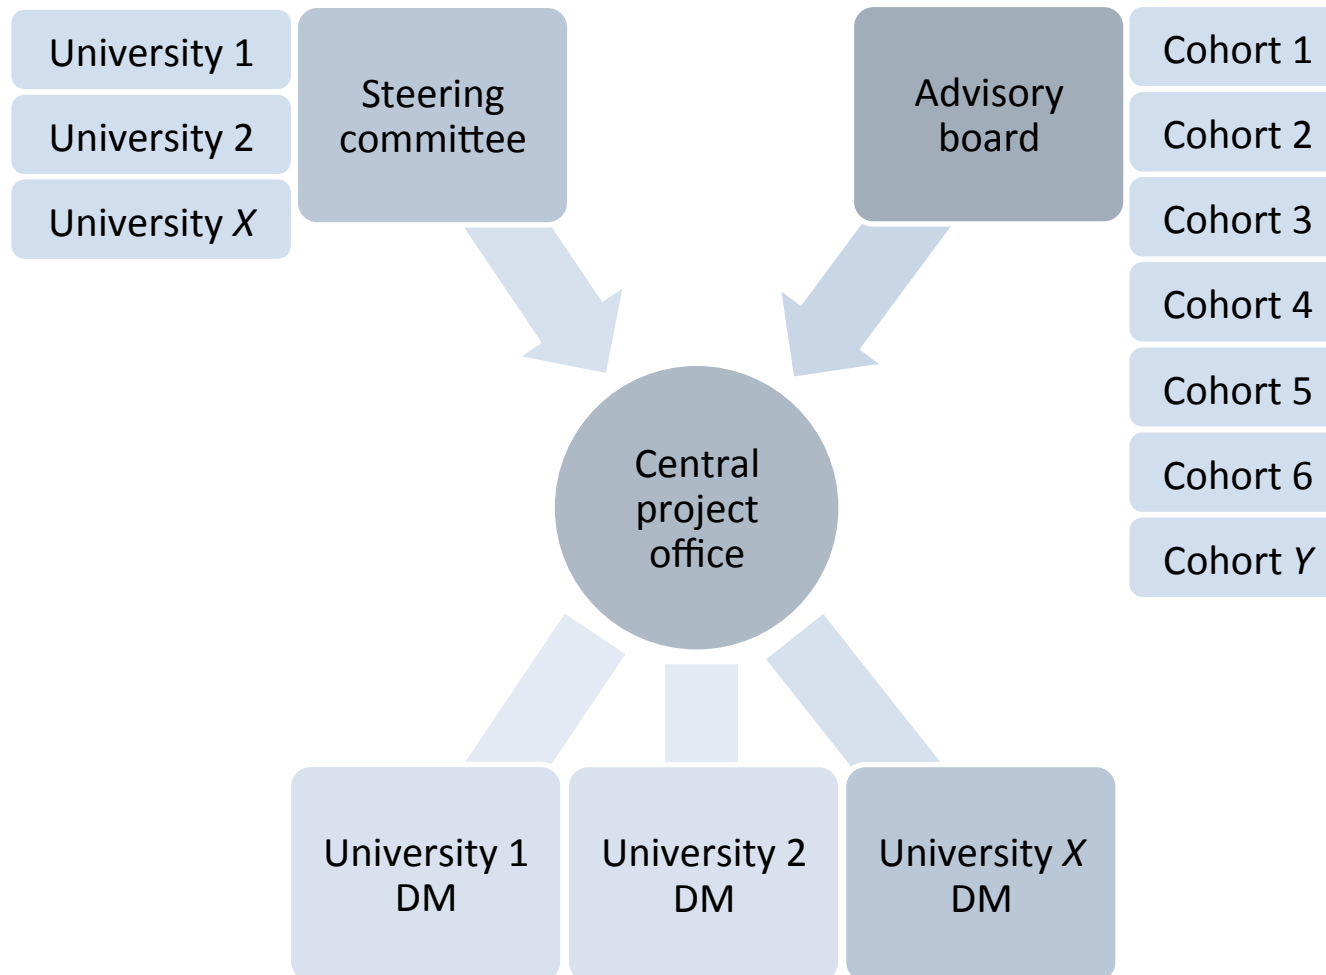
University 1
University 2
University $X$

Steering committee

Advisory board

Cohort 1
Cohort 2
Cohort 3
Cohort 4
Cohort 5
Cohort 6
Cohort $Y$

Central project office

University 1 DM

University 2 DM

University $X$ DM